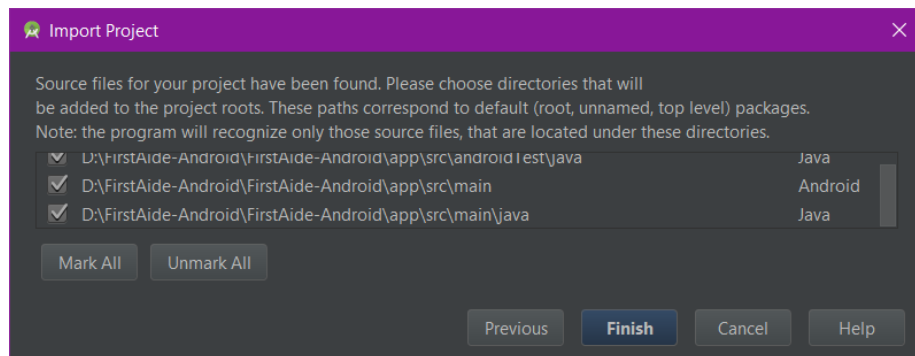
Import Project

Source files for your project have been found. Please choose directories that will be added to the project roots. These paths correspond to default (root, unnamed, top level) packages. Note: the program will recognize only those source files, that are located under these directories.

| | | |
|---|---|---|
| ☑ | D:\FirstAide-Android\FirstAide-Android\app\src\androidTest\java | Java |
| ☑ | D:\FirstAide-Android\FirstAide-Android\app\src\main | Android |
| ☑ | D:\FirstAide-Android\FirstAide-Android\app\src\main\java | Java |

Mark All
Unmark All

Previous
Finish
Cancel
Help